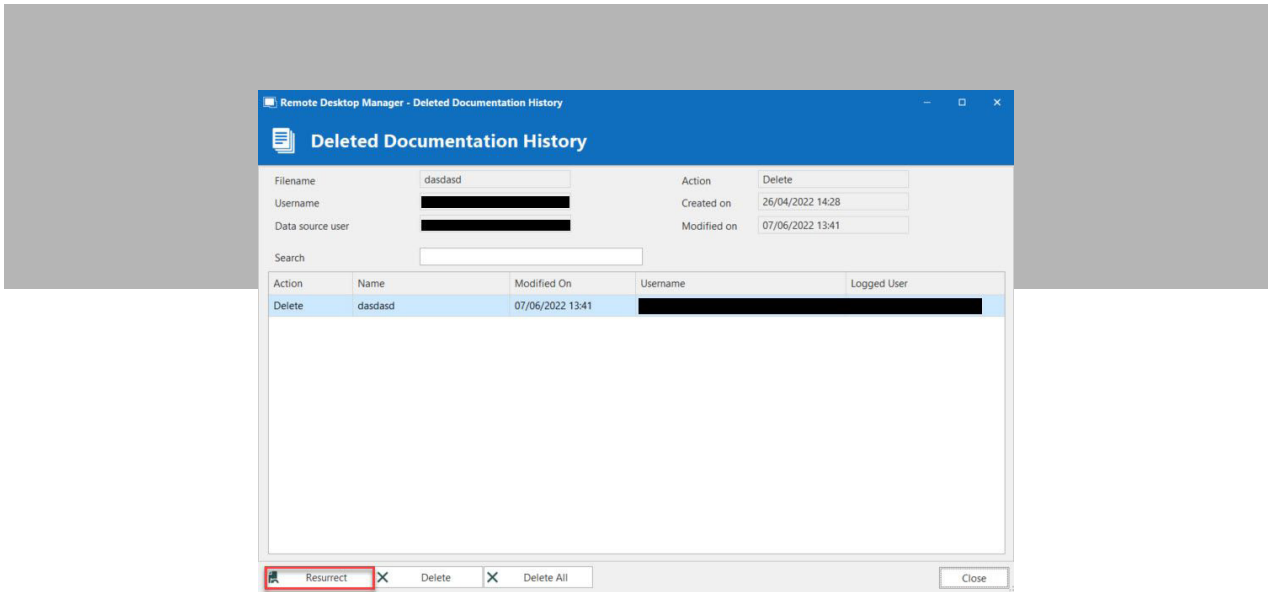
Remote Desktop Manager - Deleted Documentation History

Deleted Documentation History

Filename dasdasd
Username
Data source user

Action Delete
Created on 26/04/2022 14:28
Modified on 07/06/2022 13:41

Search

| Action | Name | Modified On | Username | Logged User |
|---|---|---|---|---|
| Delete | dasdasd | 07/06/2022 13:41 | | |

Resurrect Delete Delete All Close